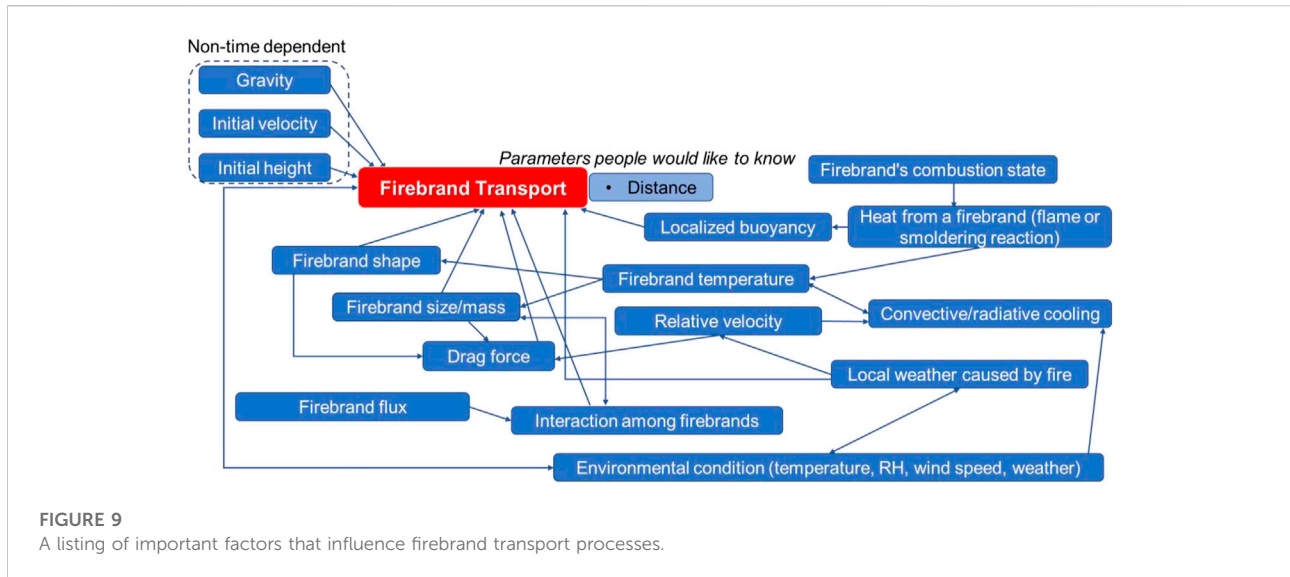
Non-time dependent

Gravity

Initial velocity

Initial height

Parameters people would like to know

Firebrand Transport

• Distance

Firebrand's combustion state

Localized buoyancy

Heat from a firebrand (flame or smoldering reaction)

Firebrand shape

Firebrand temperature

Firebrand size/mass

Relative velocity

Convective/radiative cooling

Drag force

Local weather caused by fire

Firebrand flux

Interaction among firebrands

Environmental condition (temperature, RH, wind speed, weather)

FIGURE 9
A listing of important factors that influence firebrand transport processes.